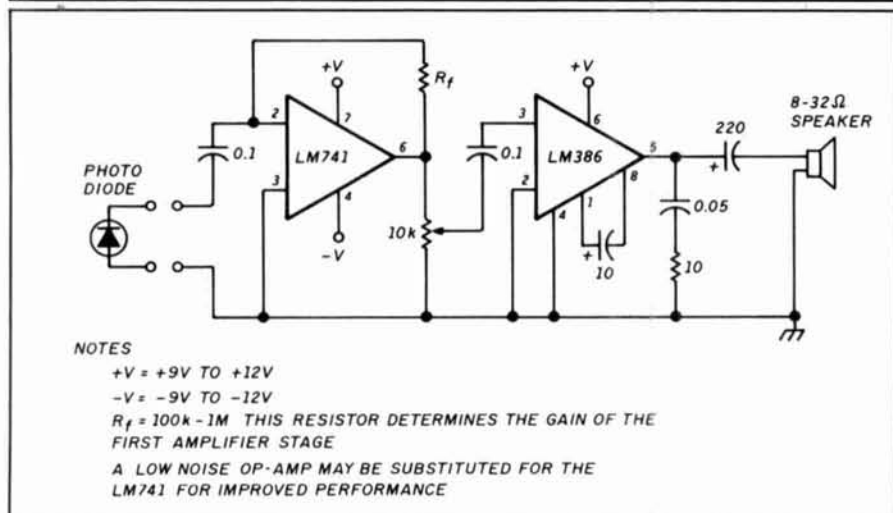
PHOTO DIODE

0.1

2

3

+V

7

LM741

4

-V

6

$R_f$

10k

0.1

3

2

+V

6

LM386

4

1

8

5

+

10

220

+

0.05

10

8-32Ω SPEAKER

NOTES

+V = +9V TO +12V

-V = -9V TO -12V

$R_f$ = 100k - 1M THIS RESISTOR DETERMINES THE GAIN OF THE FIRST AMPLIFIER STAGE

A LOW NOISE OP-AMP MAY BE SUBSTITUTED FOR THE LM741 FOR IMPROVED PERFORMANCE